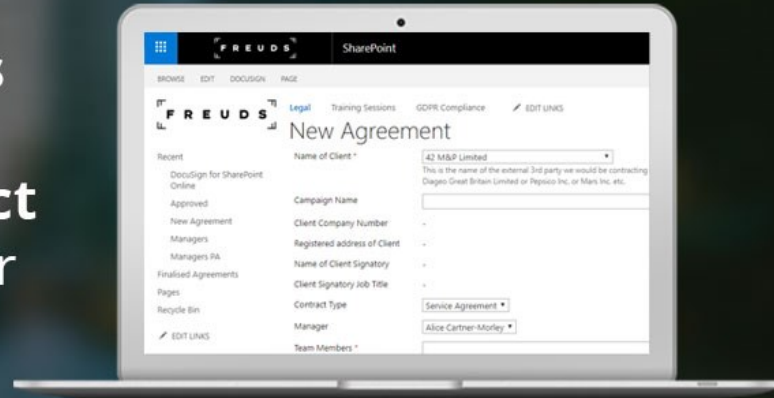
s

ct
r

FREUDS SharePoint

BROWSE EDIT DOCUSIGN PAGE

FREUDS

Legal Training Sessions GDPR Compliance EDIT LINKS

New Agreement

Recent
DocuSign for SharePoint Online
Approved
New Agreement
Managers
Managers PA
Finalised Agreements
Pages
Recycle Bin
EDIT LINKS

| | |
|---|---|
| Name of Client * | 42 M&P Limited<br>This is the name of the external 3rd party we would be contracting Diageo Great Britain Limited or Pepsico Inc. or Mars Inc. etc. |
| Campaign Name | |
| Client Company Number | - |
| Registered address of Client | - |
| Name of Client Signatory | - |
| Client Signatory Job Title | - |
| Contract Type | Service Agreement |
| Manager | Alice Cartner-Morley |
| Team Members * | |